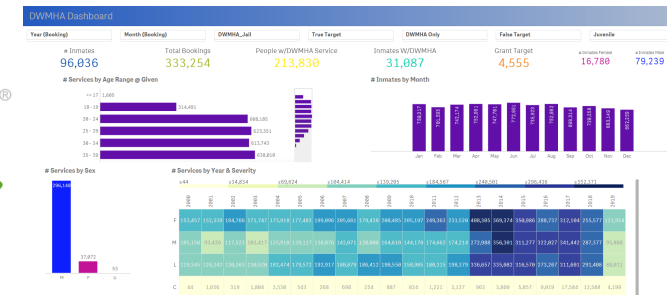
DWMHA Dashboard

Year (Booking) | Month (Booking) | DWMHA_Jail | True Target | DWMHA Only | False Target | Juvenile

# Inmates
96,036

Total Bookings
333,254

People w/DWMHA Service
213,830

Inmates W/DWMHA
31,087

Grant Target
4,555

# Inmates Female
16,780

# Inmates Male
79,239

# Services by Age Range @ Given

<= 17 1,668
18 - 19 314,491
20 - 24 688,180
25 - 29 823,351
30 - 34 513,743
35 - 39 618,814

# Inmates by Month

Jan 738,137
Feb 762,590
Mar 742,178
Apr 741,492
May 774,998
Jun 812,100
Jul 772,095
Aug 762,150
Sep 773,380
Oct 745,117
Nov 689,310
Dec 680,252

# Services by Sex

296,148
37,872
93
M F U

# Services by Year & Severity

≤44 ≤14,854 ≤69,624 ≤184,414 ≤159,295 ≤184,567 ≤248,501 ≤298,436 ≤352,371

| | 2000 | 2001 | 2002 | 2003 | 2004 | 2005 | 2006 | 2007 | 2008 | 2009 | 2010 | 2011 | 2012 | 2013 | 2014 | 2015 | 2016 | 2017 | 2018 | 2019 |
|---|---|---|---|---|---|---|---|---|---|---|---|---|---|---|---|---|---|---|---|---|
| F | 153,457 | 152,339 | 184,768 | 175,747 | 175,819 | 177,485 | 199,890 | 205,661 | 178,456 | 186,485 | 205,165 | 210,174 | 203,363 | 213,126 | 408,365 | 369,374 | 358,098 | 352,377 | 312,164 | 253,577 |
| M | 95,150 | 9,616 | 117,117 | 103,417 | 125,919 | 125,770 | 130,970 | 102,671 | 126,986 | 164,610 | 146,170 | 174,462 | 174,218 | 172,988 | 356,301 | 311,257 | 327,377 | 341,442 | 247,577 | 95,886 |
| L | 138,341 | 126,567 | 136,145 | 136,863 | 162,674 | 173,575 | 192,917 | 186,878 | 186,412 | 159,550 | 158,995 | 188,315 | 198,379 | 338,657 | 335,883 | 315,870 | 275,308 | 311,691 | 291,488 | 96,919 |
| C | 44 | 1,016 | 319 | 1,864 | 3,558 | 543 | 288 | 254 | 887 | 610 | 1,221 | 3,157 | 903 | 3,808 | 5,857 | 9,619 | 17,560 | 12,584 | 6,199 | |